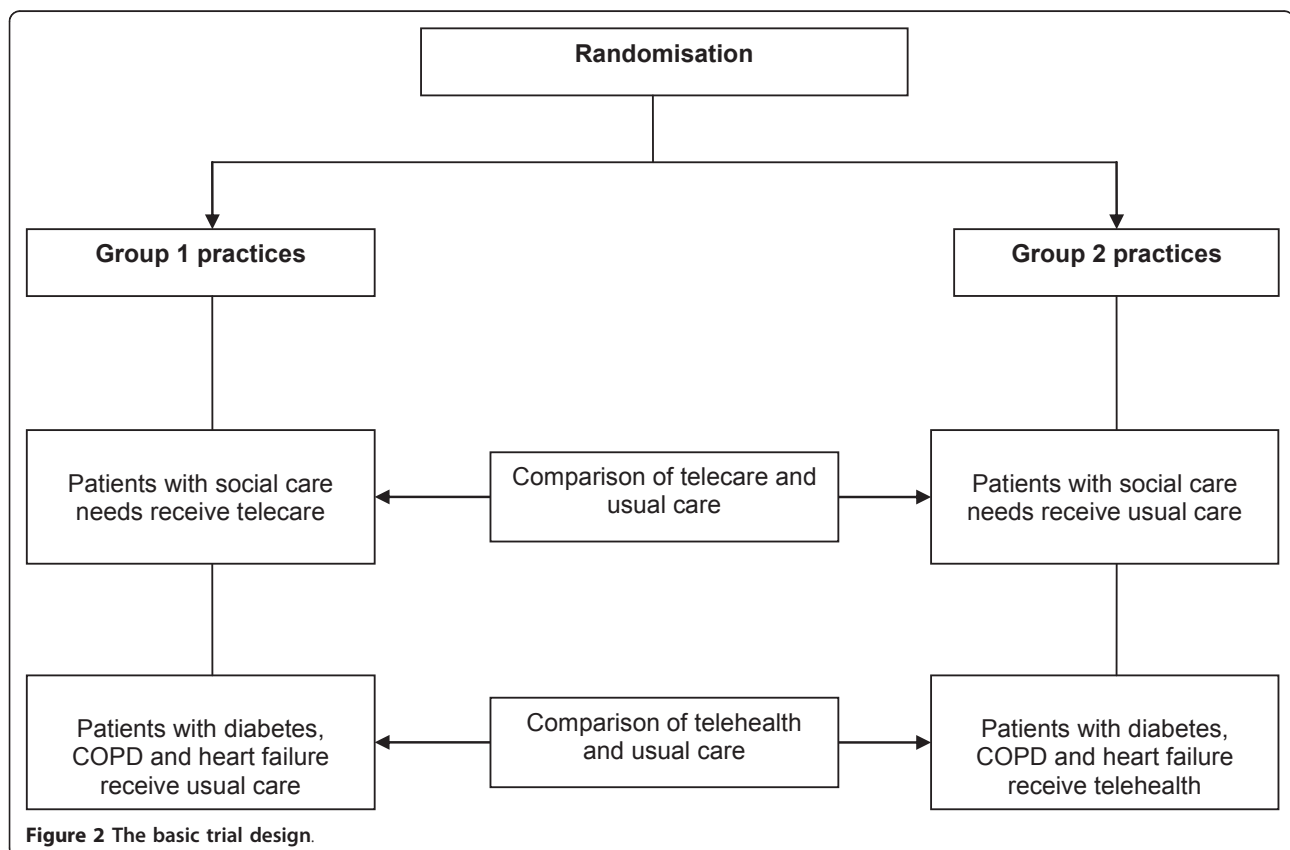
Randomisation

Group 1 practices

Group 2 practices

Patients with social care needs receive telecare

Comparison of telecare and usual care

Patients with social care needs receive usual care

Patients with diabetes, COPD and heart failure receive usual care

Comparison of telehealth and usual care

Patients with diabetes, COPD and heart failure receive telehealth

Figure 2 The basic trial design.